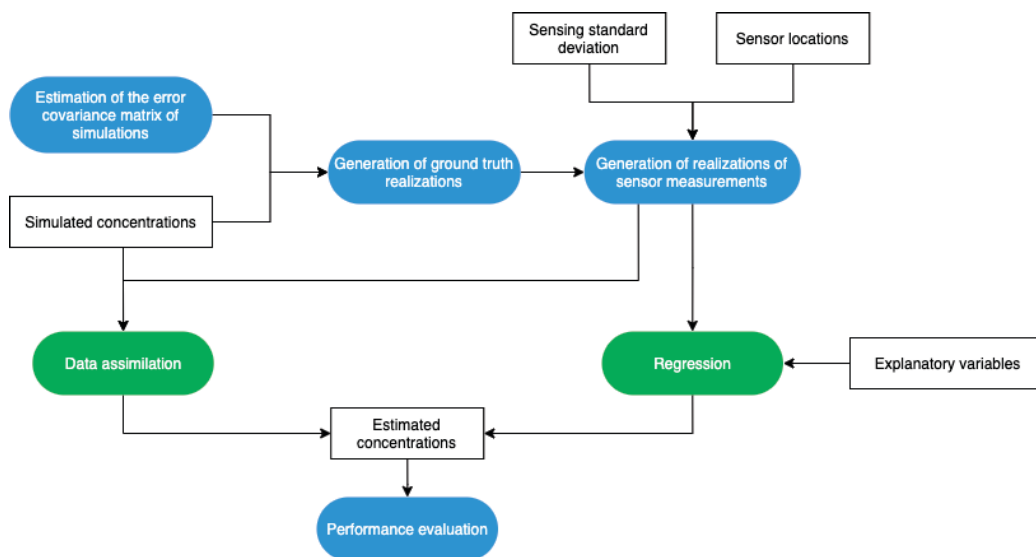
Sensing standard deviation

Sensor locations

Estimation of the error covariance matrix of simulations

Generation of ground truth realizations

Generation of realizations of sensor measurements

Simulated concentrations

Data assimilation

Regression

Explanatory variables

Estimated concentrations

Performance evaluation